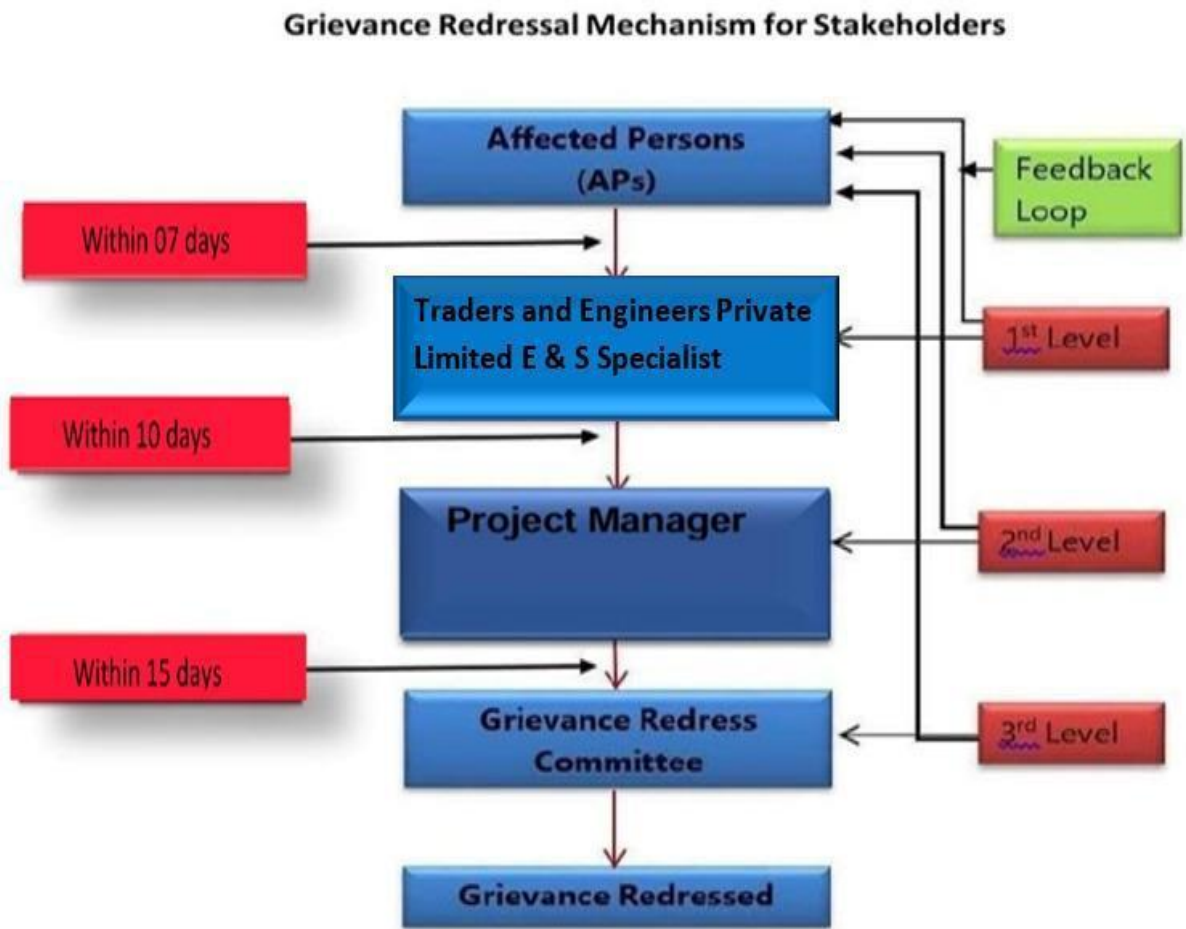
Grievance Redressal Mechanism for Stakeholders

Affected Persons (APs)

Feedback Loop

Within 07 days

Traders and Engineers Private Limited E & S Specialist

$1^{st}$ Level

Within 10 days

Project Manager

$2^{nd}$ Level

Within 15 days

Grievance Redress Committee

$3^{rd}$ Level

Grievance Redressed